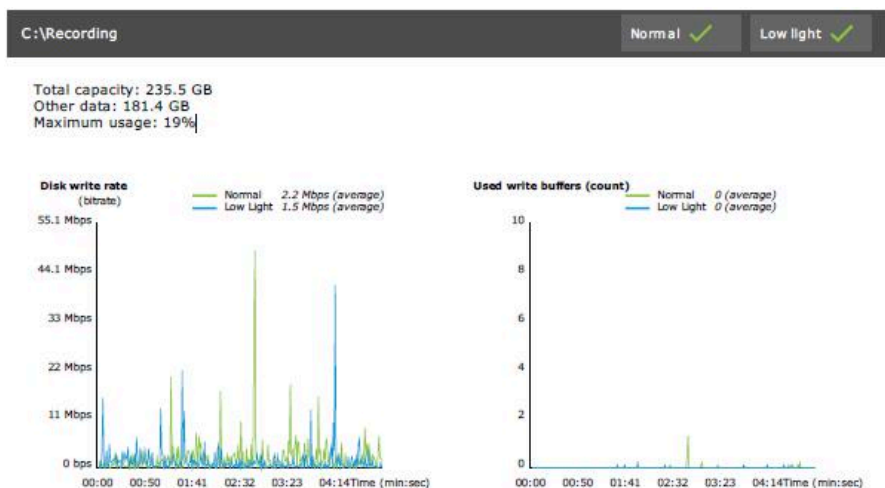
C:\Recording

Normal

Low light

Total capacity: 235.5 GB
Other data: 181.4 GB
Maximum usage: 19%

Disk write rate
(bitrate)

Normal 2.2 Mbps (average)
Low Light 1.5 Mbps (average)

55.1 Mbps
44.1 Mbps
33 Mbps
22 Mbps
11 Mbps
0 bps

00:00 00:50 01:41 02:32 03:23 04:14 Time (min:sec)

Used write buffers (count)

Normal 0 (average)
Low Light 0 (average)

10
8
6
4
2
0

00:00 00:50 01:41 02:32 03:23 04:14 Time (min:sec)